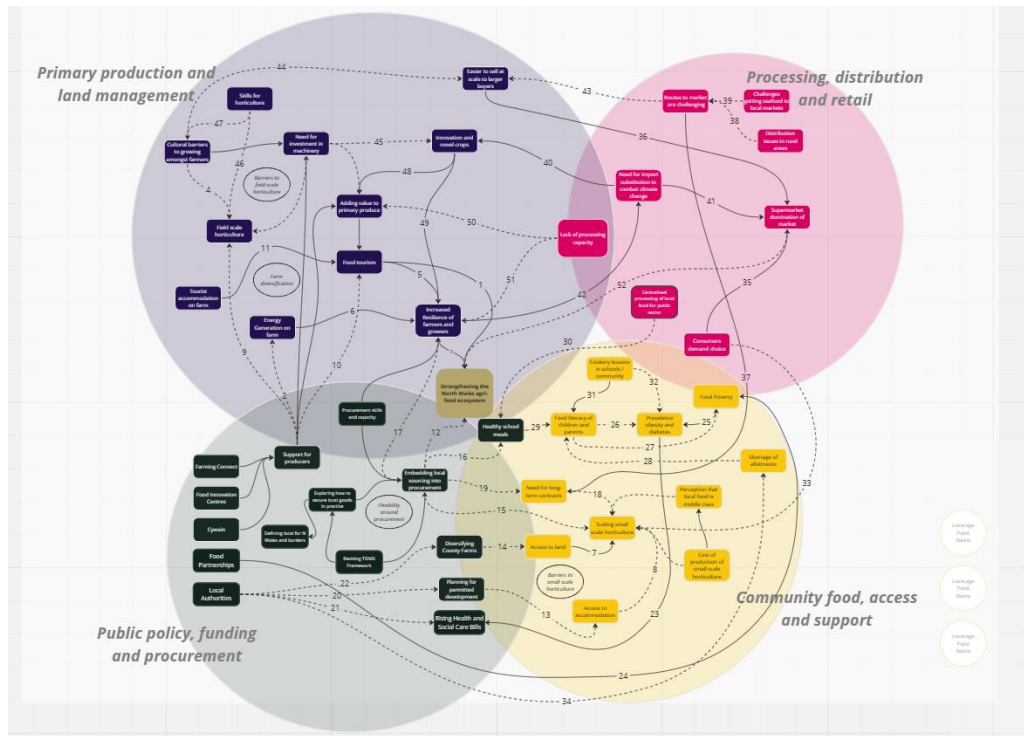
Primary production and land management

Processing, distribution and retail

Public policy, funding and procurement

Community food, access and support

Skills for horticulture

Cultural barriers to growing amongst farmers

Need for investment in machinery

Easier to sell at scale to larger buyers

Innovation and novel crops

Adding value to primary produce

Barriers to field scale horticulture

Field scale horticulture

Food tourism

Farm diversification

Tourist accommodation on farm

Energy Generation on farm

Increased Resilience of farmers and growers

Lack of processing capacity

Routes to market are challenging

Challenges getting seafood to local markets

Distribution issues in rural areas

Need for import substitution to combat climate change

Supermarket domination of market

Centralised processing of local food for public sector

Consumers demand choice

Strengthening the North Wales agri-food ecosystem

Cookery lessons in schools / community

Food Poverty

Healthy school meals

Food literacy of children and parents

Prevalence obesity and diabetes

Shortage of allotments

Procurement skills and capacity

Embedding local sourcing into procurement

Flexibility around procurement

Support for producers

Farming Connect

Food Innovation Centres

Cywain

Exploring how to secure local goods in practise

Defining local for N Wales and borders

Need for long-term contracts

Perception that local food is middle class

Scaling small scale horticulture

Cost of production of small scale horticulture

Food Partnerships

Local Authorities

Revising TSWS Framework

Diversifying County Farms

Access to land

Barriers to small scale horticulture

Planning for permitted development

Access to accommodation

Rising Health and Social Care Bills

44 43 39 38 47 45 36 46 40 48 41 4 49 50 11 5 1 51 52 42 35 6 9 10 30 32 2 31 37 17 12 29 26 25 27 16 28 19 18 15 33 14 7 22 20 8 21 13 23 24 34 3

Leverage Point Name

Leverage Point Name

Leverage Point Name